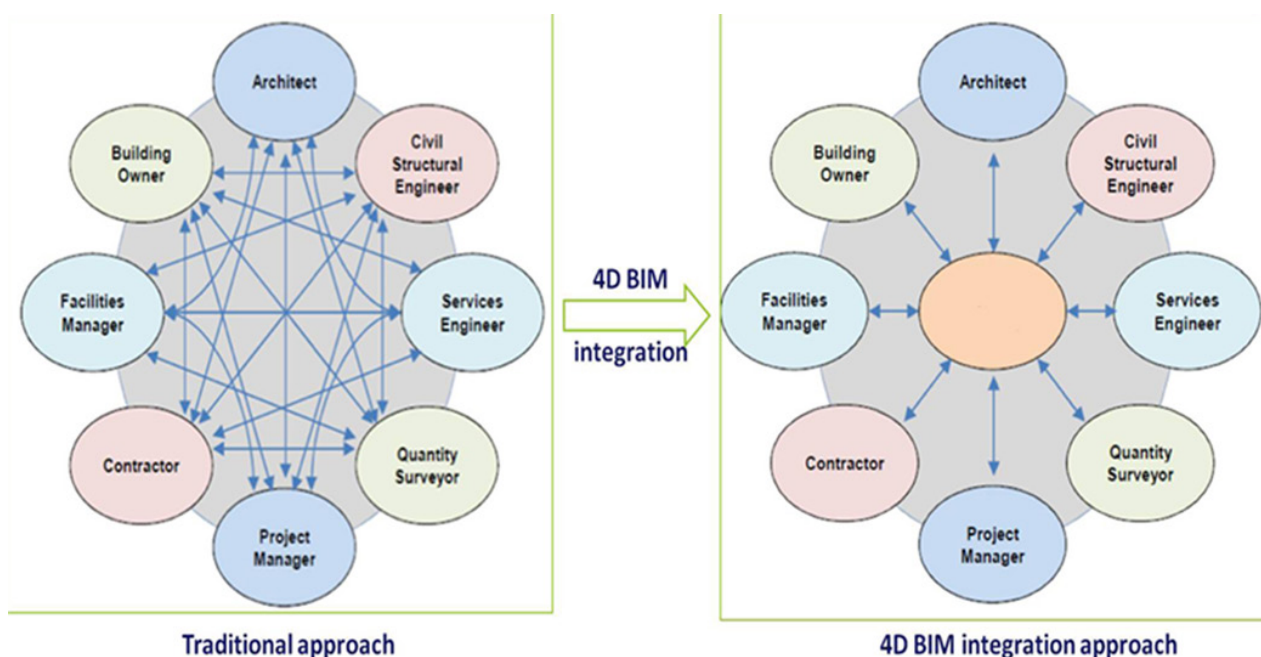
Architect

Building Owner

Civil Structural Engineer

Facilities Manager

Services Engineer

Contractor

Quantity Surveyor

Project Manager

Traditional approach

4D BIM

integration

Architect

Building Owner

Civil Structural Engineer

Facilities Manager

Services Engineer

Contractor

Quantity Surveyor

Project Manager

4D BIM integration approach